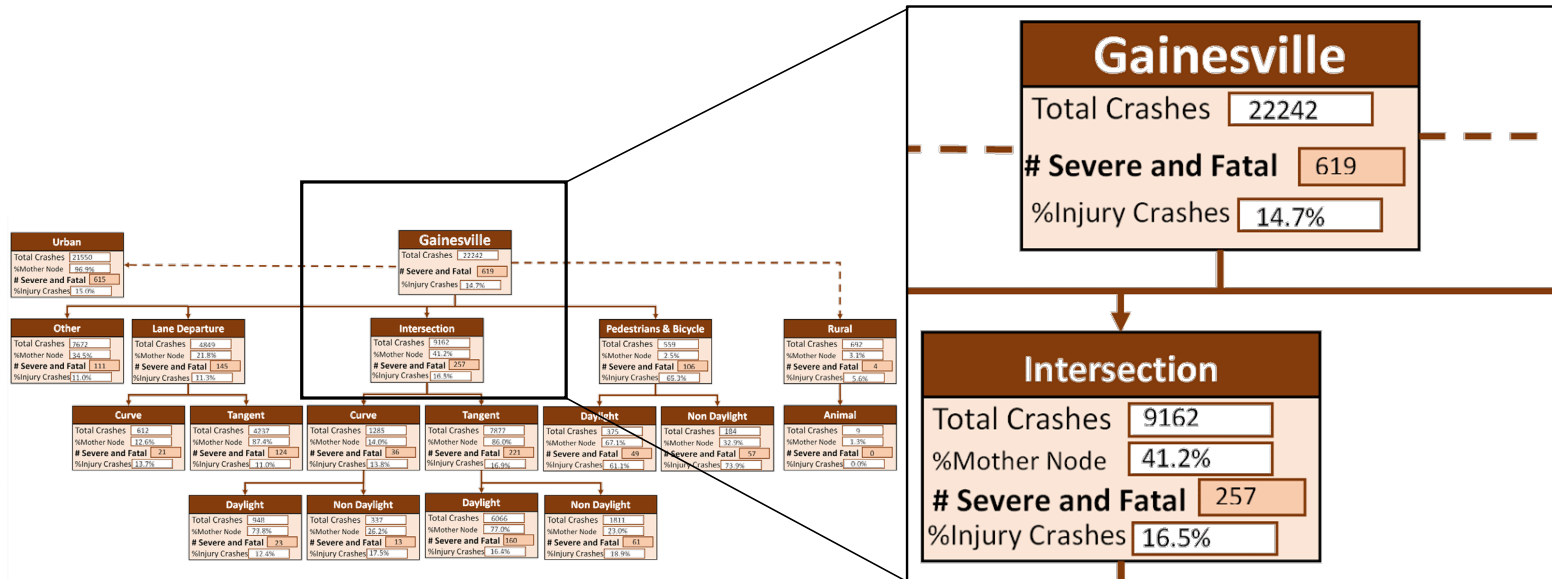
Urban
Total Crashes 21550
%Mother Node 96.9%
# Severe and Fatal 615
%Injury Crashes 15.0%

Gainesville
Total Crashes 22242
# Severe and Fatal 619
%Injury Crashes 14.7%

Other
Total Crashes 7672
%Mother Node 34.5%
# Severe and Fatal 111
%Injury Crashes 11.0%

Lane Departure
Total Crashes 4849
%Mother Node 21.8%
# Severe and Fatal 145
%Injury Crashes 11.3%

Intersection
Total Crashes 9162
%Mother Node 41.2%
# Severe and Fatal 257
%Injury Crashes 16.5%

Pedestrians & Bicycle
Total Crashes 559
%Mother Node 2.5%
# Severe and Fatal 106
%Injury Crashes 65.3%

Rural
Total Crashes 692
%Mother Node 3.1%
# Severe and Fatal 4
%Injury Crashes 5.6%

Curve
Total Crashes 612
%Mother Node 12.6%
# Severe and Fatal 21
%Injury Crashes 13.7%

Tangent
Total Crashes 4237
%Mother Node 87.4%
# Severe and Fatal 124
%Injury Crashes 11.0%

Curve
Total Crashes 1285
%Mother Node 14.0%
# Severe and Fatal 36
%Injury Crashes 13.8%

Tangent
Total Crashes 7877
%Mother Node 86.0%
# Severe and Fatal 221
%Injury Crashes 16.9%

Daylight
Total Crashes 375
%Mother Node 67.1%
# Severe and Fatal 49
%Injury Crashes 61.1%

Non Daylight
Total Crashes 184
%Mother Node 32.9%
# Severe and Fatal 57
%Injury Crashes 73.9%

Animal
Total Crashes 9
%Mother Node 1.3%
# Severe and Fatal 0
%Injury Crashes 0.0%

Daylight
Total Crashes 948
%Mother Node 73.8%
# Severe and Fatal 23
%Injury Crashes 12.4%

Non Daylight
Total Crashes 337
%Mother Node 26.2%
# Severe and Fatal 13
%Injury Crashes 17.5%

Daylight
Total Crashes 6066
%Mother Node 77.0%
# Severe and Fatal 160
%Injury Crashes 16.4%

Non Daylight
Total Crashes 1811
%Mother Node 23.0%
# Severe and Fatal 61
%Injury Crashes 18.9%

Gainesville
Total Crashes 22242
# Severe and Fatal 619
%Injury Crashes 14.7%

Intersection
Total Crashes 9162
%Mother Node 41.2%
# Severe and Fatal 257
%Injury Crashes 16.5%